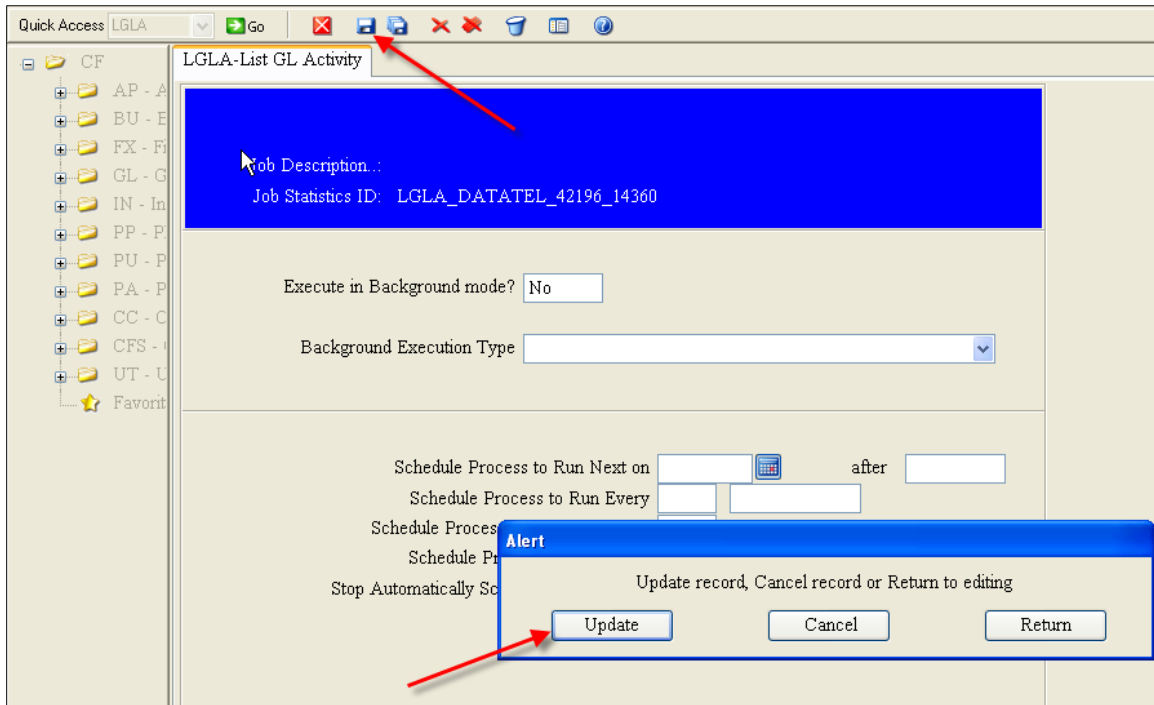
Quick Access LGLA Go

CF
AP - A
BU - E
FX - Fi
GL - G
IN - In
PP - P
PU - P
PA - P
CC - C
CFS -
UT - U
Favorit

LGLA-List GL Activity

Job Description..:
Job Statistics ID: LGLA_DATATEL_42196_14360

Execute in Background mode? No

Background Execution Type

Schedule Process to Run Next on after
Schedule Process to Run Every
Schedule Proces
Schedule Pr
Stop Automatically Sc

Alert
Update record, Cancel record or Return to editing
Update Cancel Return